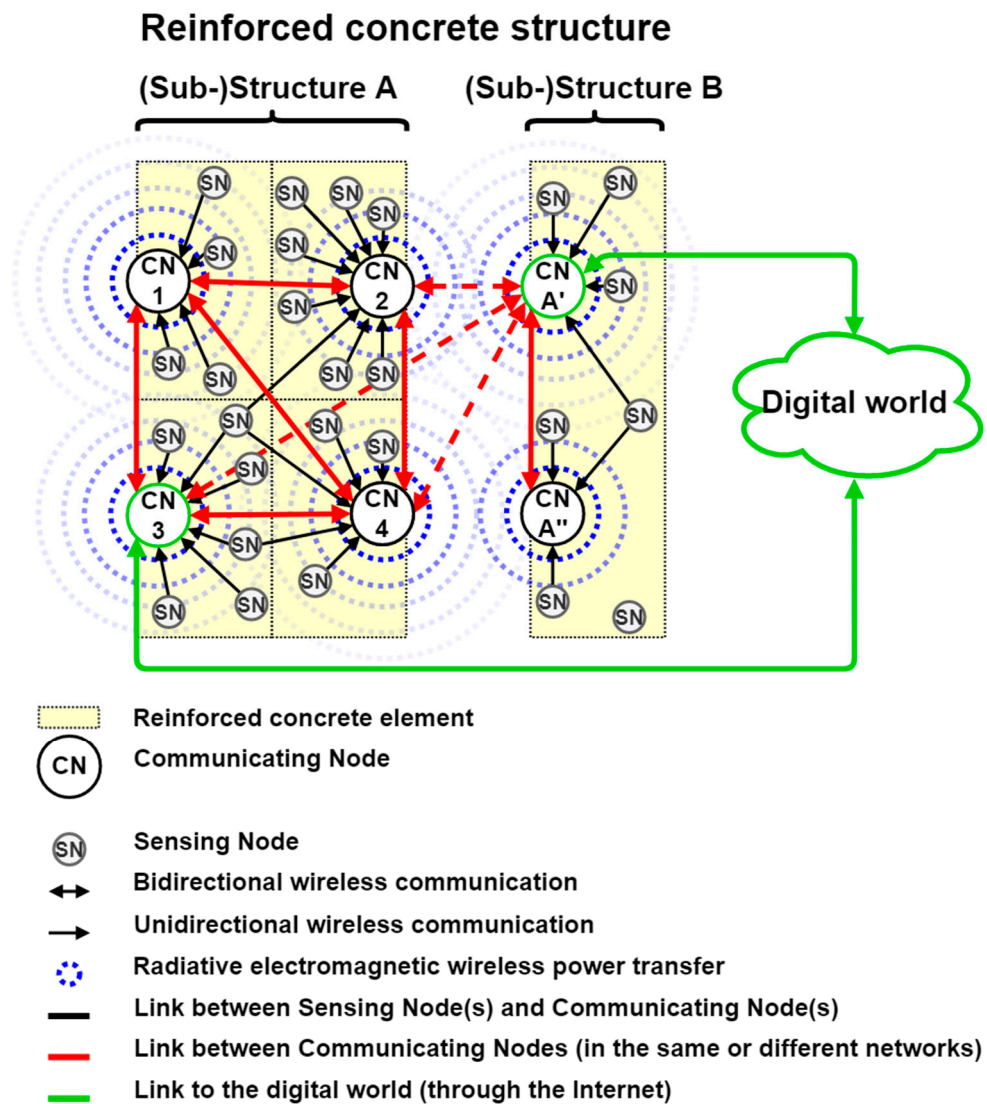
Reinforced concrete structure

(Sub-)Structure A

(Sub-)Structure B

SN SN SN SN SN SN SN SN SN SN SN

CN 1

CN 2

CN A'

SN SN SN SN

SN SN SN SN SN SN SN

CN 3

CN 4

CN A''

SN SN SN SN SN SN SN

Digital world

Reinforced concrete element

CN Communicating Node

SN Sensing Node

Bidirectional wireless communication

Unidirectional wireless communication

Radiative electromagnetic wireless power transfer

Link between Sensing Node(s) and Communicating Node(s)

Link between Communicating Nodes (in the same or different networks)

Link to the digital world (through the Internet)